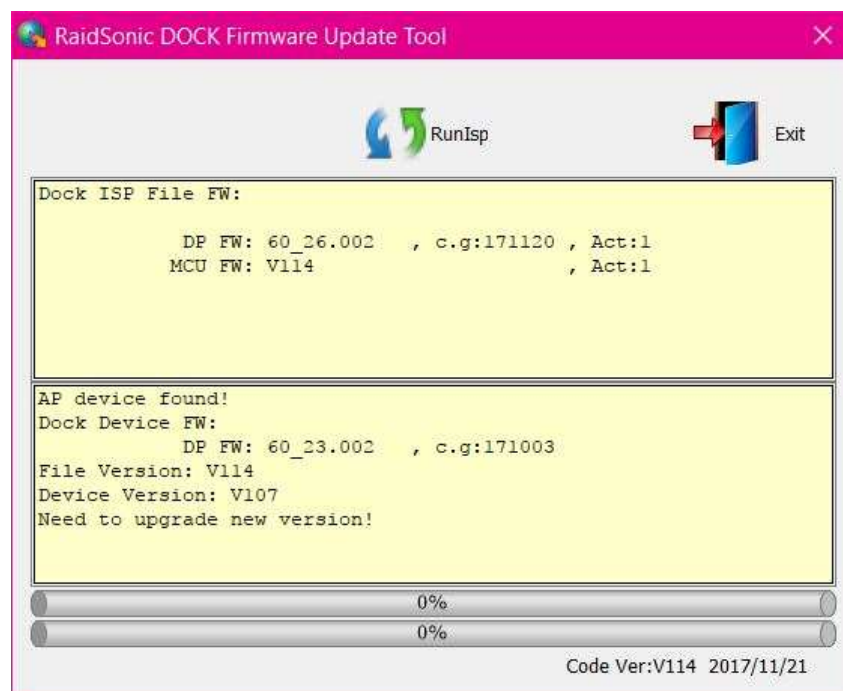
RaidSonic DOCK Firmware Update Tool

×

RunIsp

Exit

Dock ISP File FW:

DP FW: 60_26.002 , c.g:171120 , Act:1
MCU FW: V114 , Act:1

AP device found!
Dock Device FW:
DP FW: 60_23.002 , c.g:171003
File Version: V114
Device Version: V107
Need to upgrade new version!

0%

0%

Code Ver:V114 2017/11/21